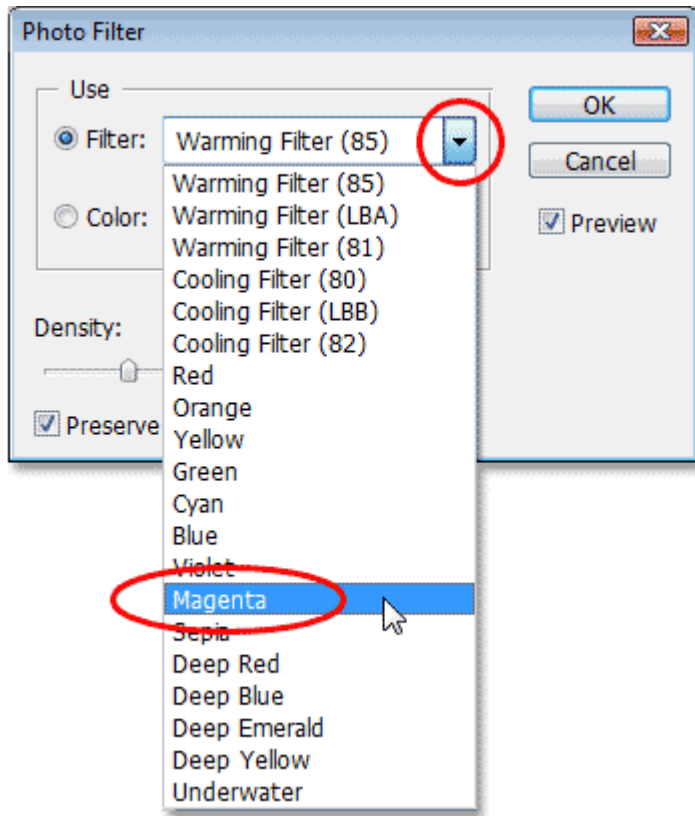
Photo Filter

Use

Filter: Warming Filter (85)

Color:

OK

Cancel

Preview

Density:

Preserve

Warming Filter (85)
Warming Filter (LBA)
Warming Filter (81)
Cooling Filter (80)
Cooling Filter (LBB)
Cooling Filter (82)
Red
Orange
Yellow
Green
Cyan
Blue
Violet
Magenta
Sepia
Deep Red
Deep Blue
Deep Emerald
Deep Yellow
Underwater